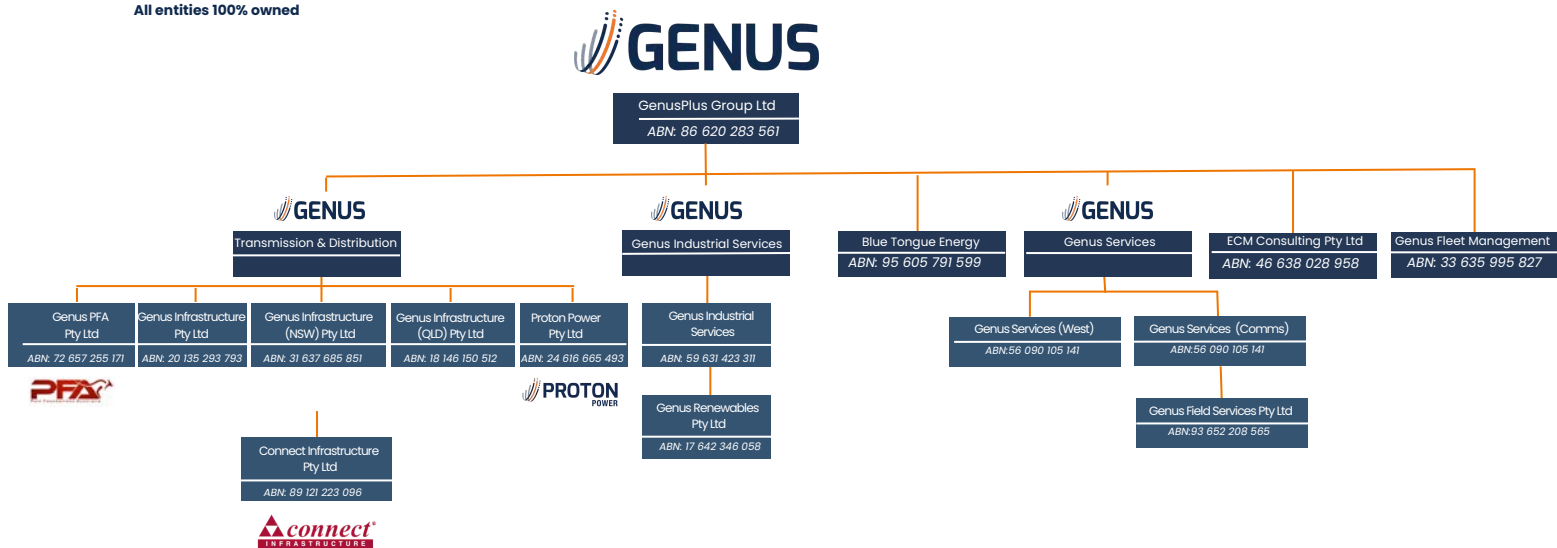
All entities 100% owned

GENUS

GenusPlus Group Ltd
ABN: 86 620 283 561

GENUS
Transmission & Distribution

GENUS
Genus Industrial Services

Blue Tongue Energy
ABN: 95 605 791 599

GENUS
Genus Services

ECM Consulting Pty Ltd
ABN: 46 638 028 958

Genus Fleet Management
ABN: 33 635 995 827

Genus PFA Pty Ltd
ABN: 72 657 255 171

PFA

Genus Infrastructure Pty Ltd
ABN: 20 135 293 793

Genus Infrastructure (NSW) Pty Ltd
ABN: 31 637 685 851

Connect Infrastructure Pty Ltd
ABN: 89 121 223 096

connect INFRASTRUCTURE

Genus Infrastructure (QLD) Pty Ltd
ABN: 18 146 150 512

Proton Power Pty Ltd
ABN: 24 616 665 493

PROTON POWER

Genus Industrial Services
ABN: 59 631 423 311

Genus Renewables Pty Ltd
ABN: 17 642 346 058

Genus Services (West)
ABN:56 090 105 141

Genus Services (Comms)
ABN:56 090 105 141

Genus Field Services Pty Ltd
ABN:93 652 208 565